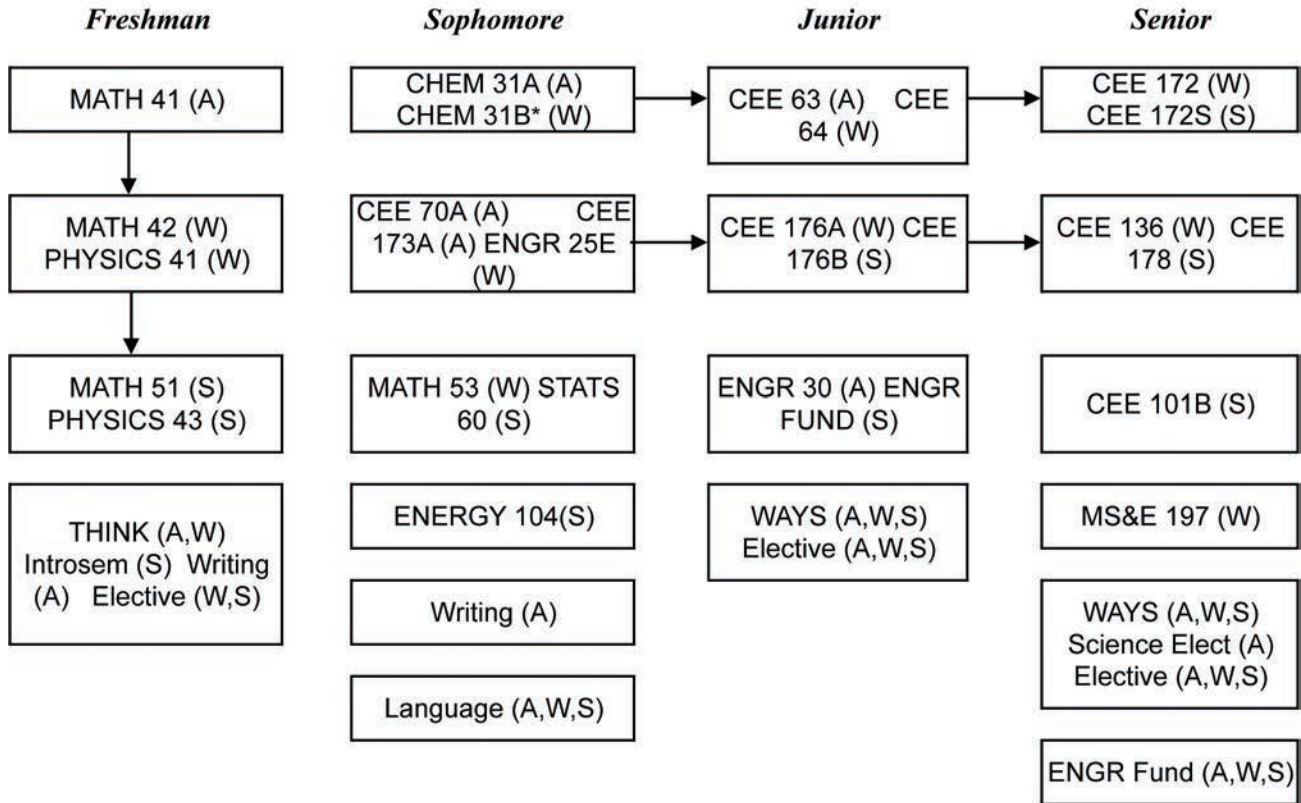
Freshman

MATH 41 (A)

MATH 42 (W) PHYSICS 41 (W)

MATH 51 (S) PHYSICS 43 (S)

THINK (A,W) Introsem (S) Writing (A) Elective (W,S)

Sophomore

CHEM 31A (A) CHEM 31B* (W)

CEE 70A (A) CEE 173A (A) ENGR 25E (W)

MATH 53 (W) STATS 60 (S)

ENERGY 104(S)

Writing (A)

Language (A,W,S)

Junior

CEE 63 (A) CEE 64 (W)

CEE 176A (W) CEE 176B (S)

ENGR 30 (A) ENGR FUND (S)

WAYS (A,W,S) Elective (A,W,S)

Senior

CEE 172 (W) CEE 172S (S)

CEE 136 (W) CEE 178 (S)

CEE 101B (S)

MS&E 197 (W)

WAYS (A,W,S) Science Elect (A) Elective (A,W,S)

ENGR Fund (A,W,S)